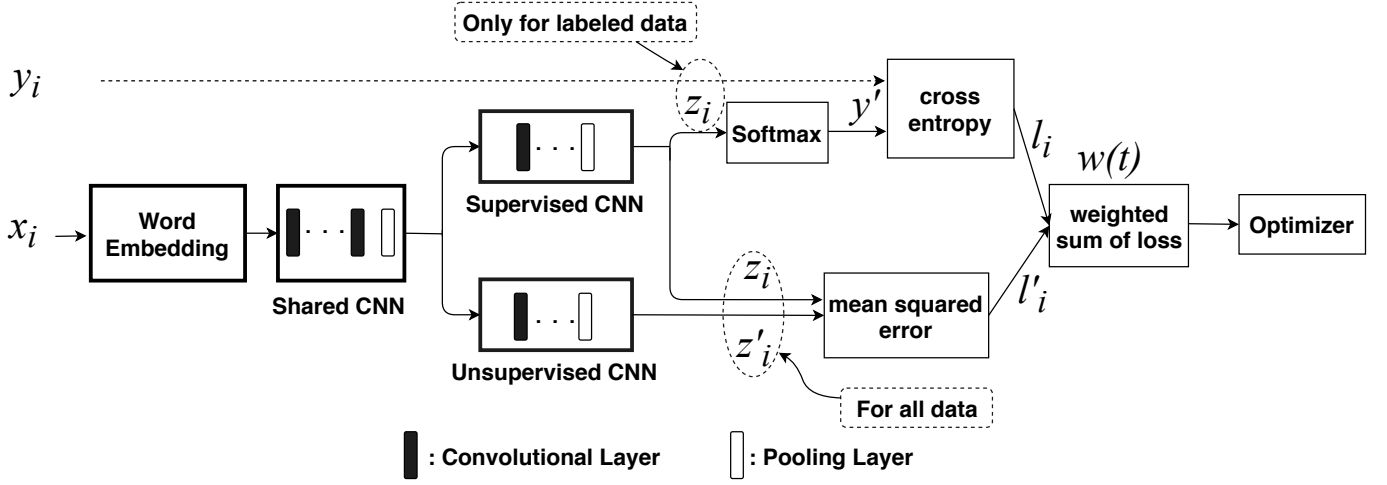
Only for labeled data

$y_i$

$z_i$

Softmax

$y'$

cross entropy

$l_i$

$w(t)$

$x_i$

Word Embedding

Shared CNN

Supervised CNN

weighted sum of loss

Optimizer

$z_i$

mean squared error

$l'_i$

$z'_i$

Unsupervised CNN

For all data

: Convolutional Layer

: Pooling Layer